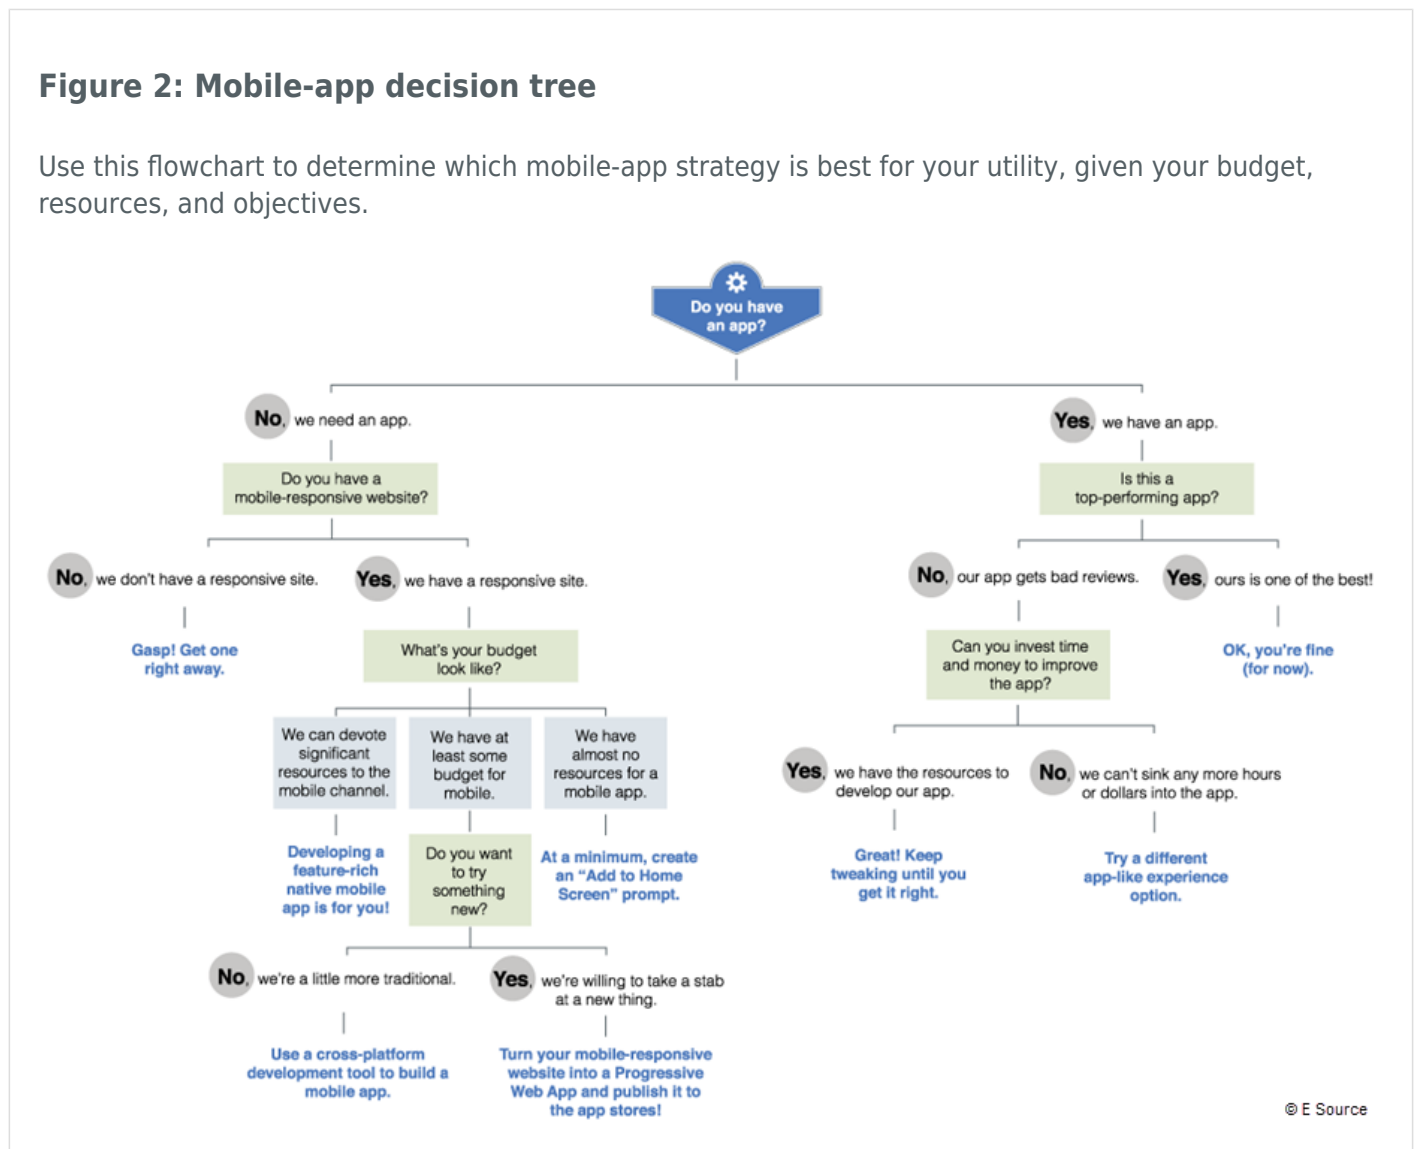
Figure 2: Mobile-app decision tree

Use this flowchart to determine which mobile-app strategy is best for your utility, given your budget, resources, and objectives.

Do you have an app?

No, we need an app.

Do you have a mobile-responsive website?

No, we don't have a responsive site.

Gasp! Get one right away.

Yes, we have a responsive site.

What's your budget look like?

We can devote significant resources to the mobile channel.

Developing a feature-rich native mobile app is for you!

We have at least some budget for mobile.

Do you want to try something new?

No, we're a little more traditional.

Use a cross-platform development tool to build a mobile app.

Yes, we're willing to take a stab at a new thing.

Turn your mobile-responsive website into a Progressive Web App and publish it to the app stores!

We have almost no resources for a mobile app.

At a minimum, create an "Add to Home Screen" prompt.

Yes, we have an app.

Is this a top-performing app?

No, our app gets bad reviews.

Can you invest time and money to improve the app?

Yes, we have the resources to develop our app.

Great! Keep tweaking until you get it right.

No, we can't sink any more hours or dollars into the app.

Try a different app-like experience option.

Yes, ours is one of the best!

OK, you're fine (for now).

© E Source